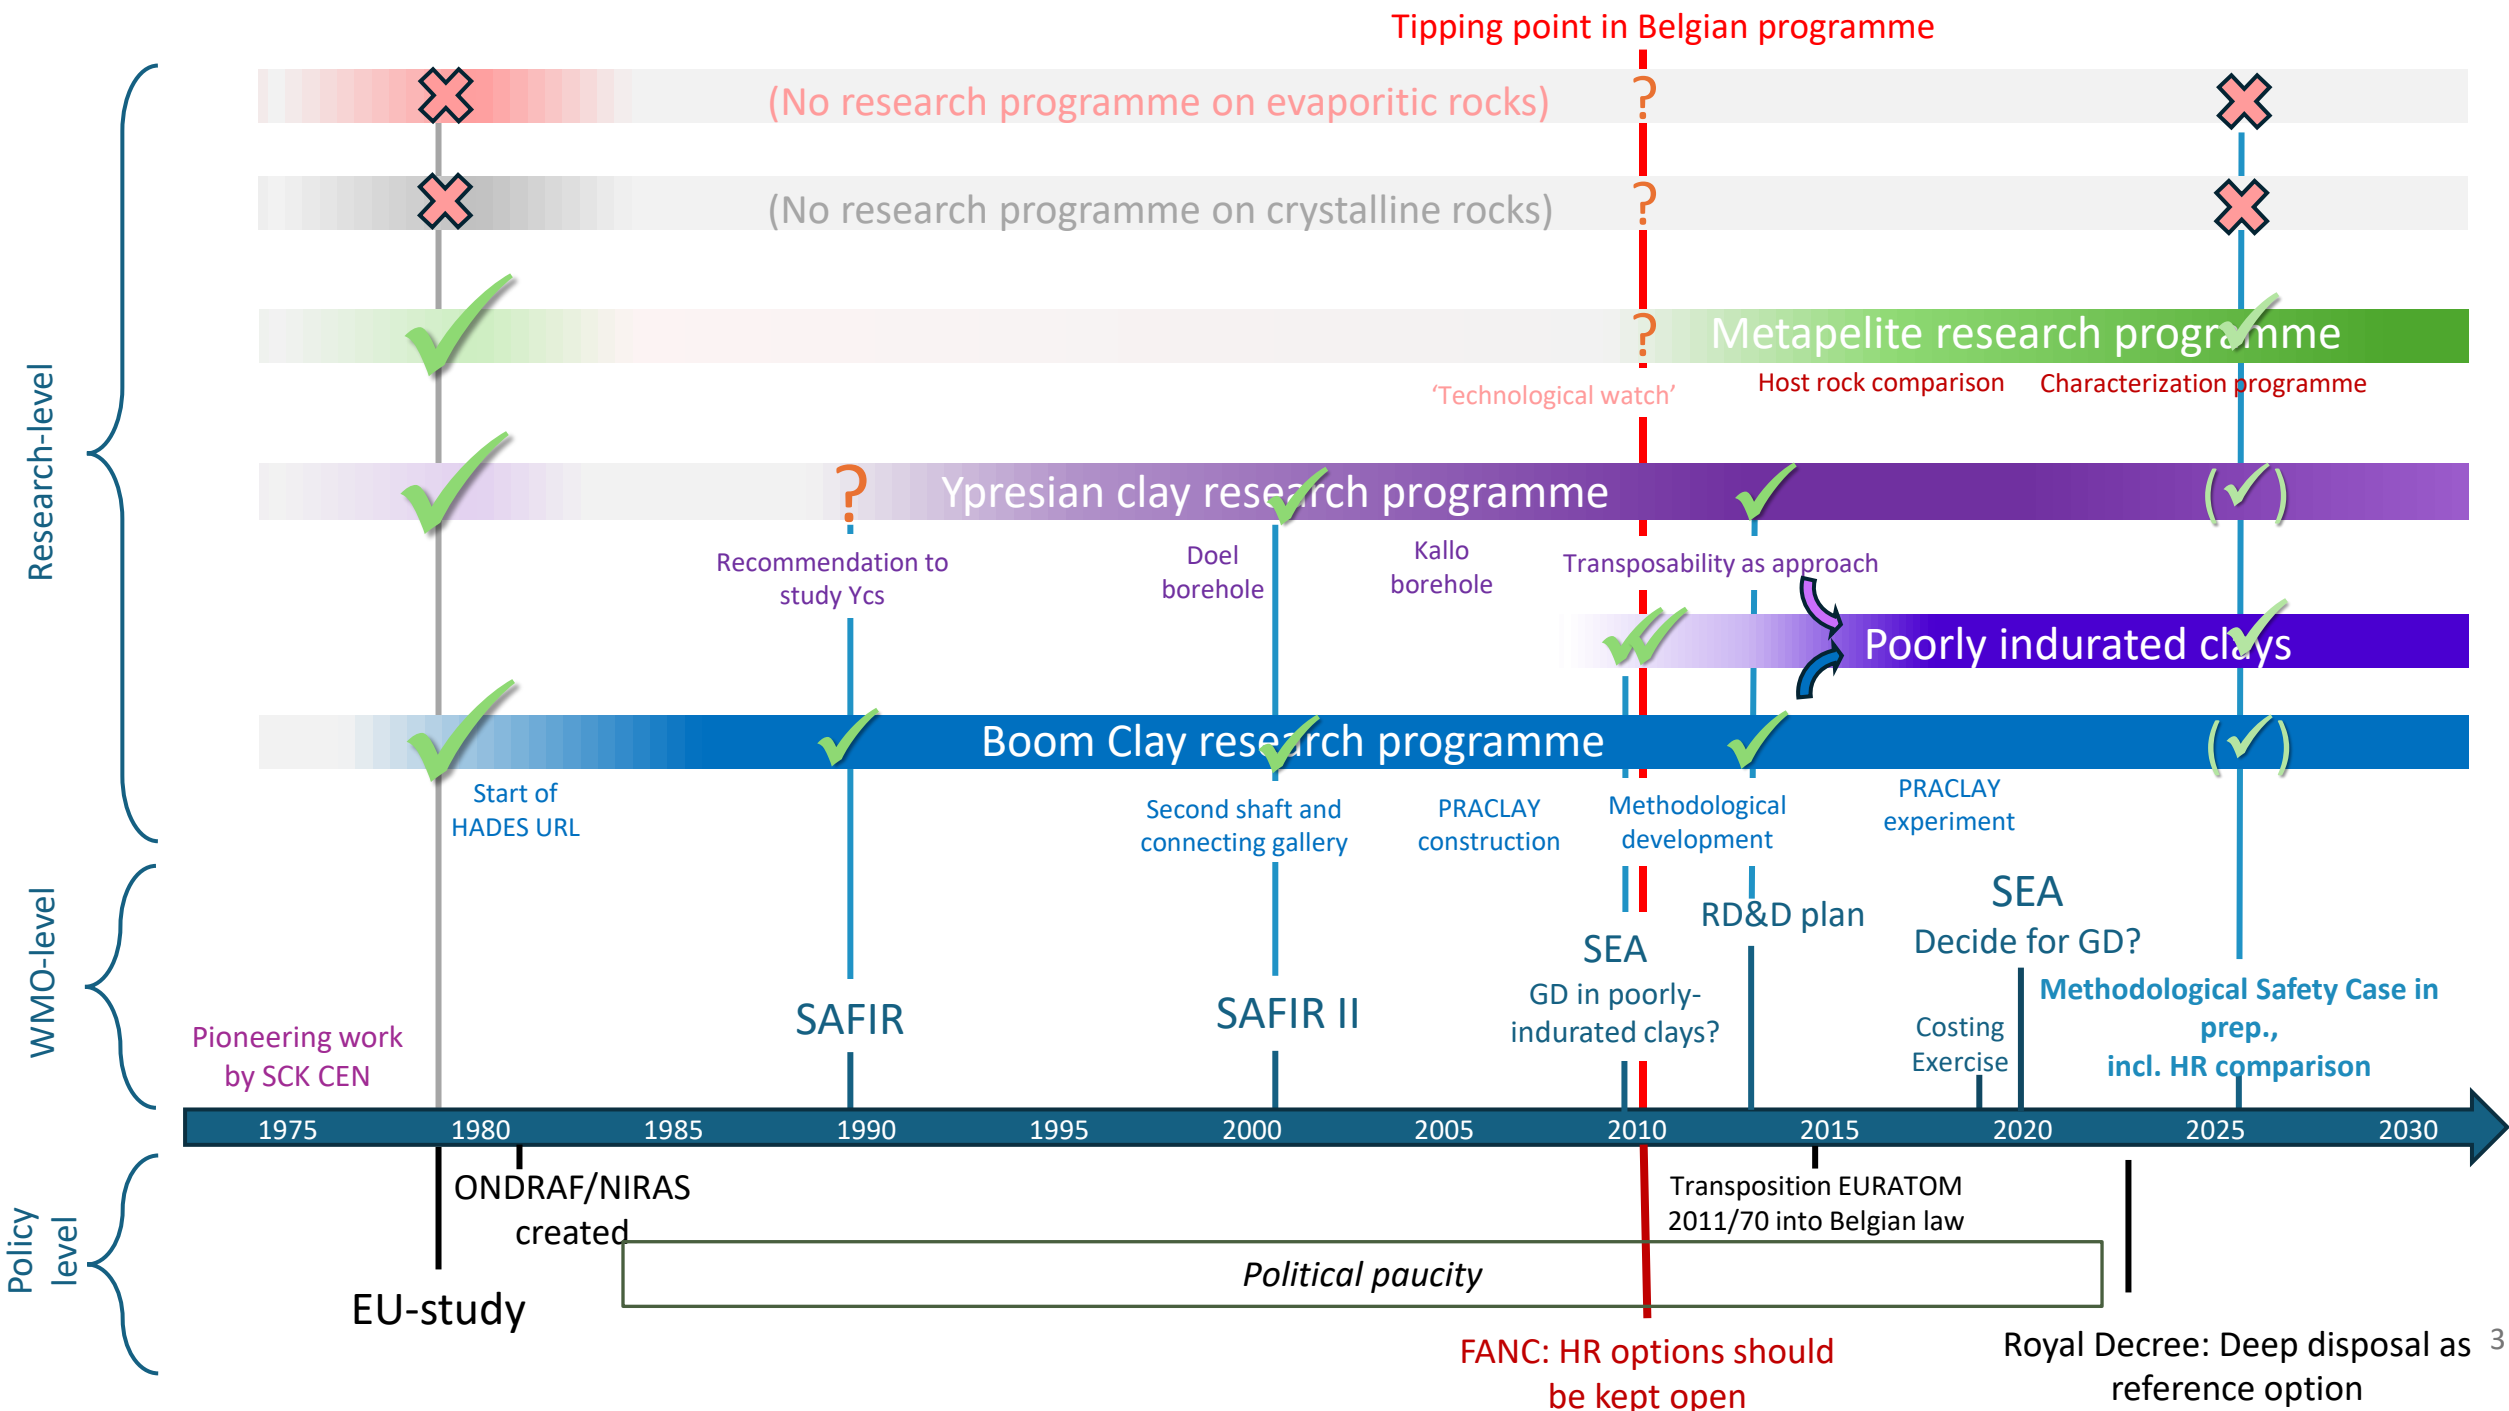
Tipping point in Belgian programme

Research-level

(No research programme on evaporitic rocks)

(No research programme on crystalline rocks)

Metapelite research programme

'Technological watch'

Host rock comparison

Characterization programme

Ypresian clay research programme

Recommendation to study Ycs

Doel borehole

Kallo borehole

Transposability as approach

Poorly indurated clays

Boom Clay research programme

Start of HADES URL

Second shaft and connecting gallery

PRACLAY construction

Methodological development

PRACLAY experiment

WMO-level

Pioneering work by SCK CEN

SAFIR

SAFIR II

SEA
GD in poorly-indurated clays?

RD&D plan

SEA
Decide for GD?

Costing Exercise

Methodological Safety Case in prep., incl. HR comparison

1975 1980 1985 1990 1995 2000 2005 2010 2015 2020 2025 2030

Policy level

ONDRAF/NIRAS created

EU-study

Transposition EURATOM 2011/70 into Belgian law

Political paucity

FANC: HR options should be kept open

Royal Decree: Deep disposal as reference option

3